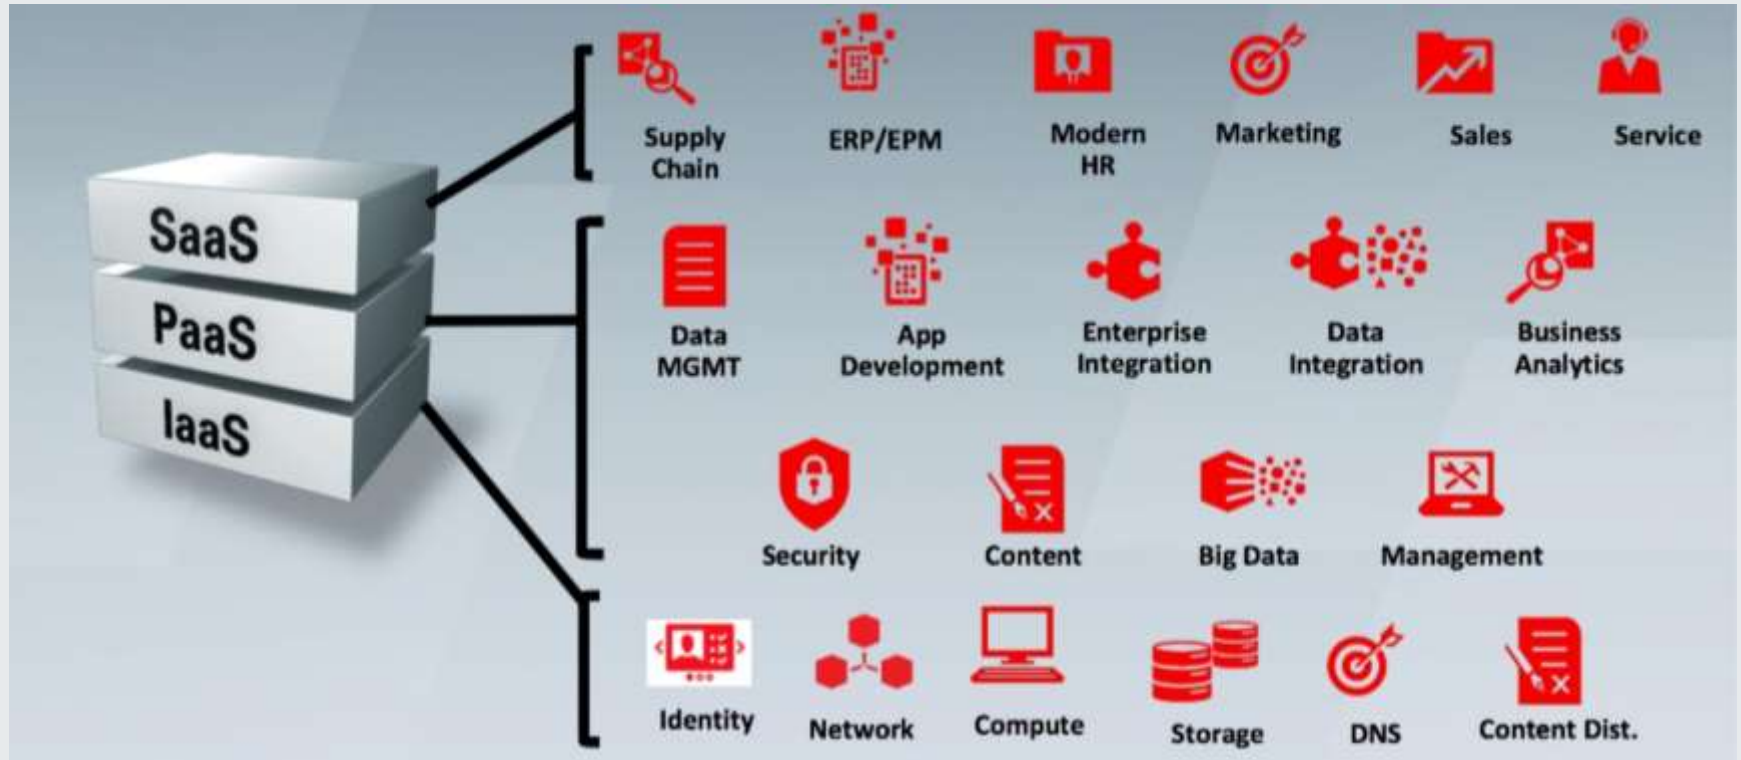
SaaS
PaaS
IaaS

Supply Chain
ERP/EPM
Modern HR
Marketing
Sales
Service

Data MGMT
App Development
Enterprise Integration
Data Integration
Business Analytics

Security
Content
Big Data
Management

Identity
Network
Compute
Storage
DNS
Content Dist.